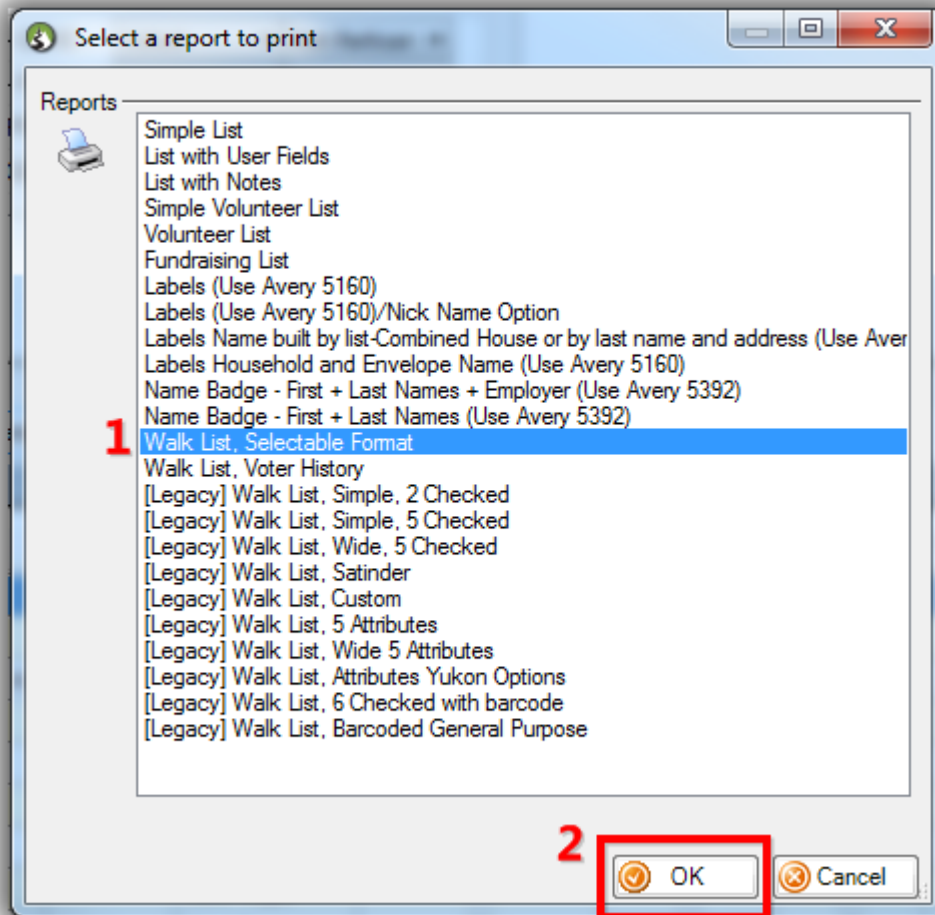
Select a report to print

Reports

Simple List
List with User Fields
List with Notes
Simple Volunteer List
Volunteer List
Fundraising List
Labels (Use Avery 5160)
Labels (Use Avery 5160)/Nick Name Option
Labels Name built by list-Combined House or by last name and address (Use Aver
Labels Household and Envelope Name (Use Avery 5160)
Name Badge - First + Last Names + Employer (Use Avery 5392)
Name Badge - First + Last Names (Use Avery 5392)
1
Walk List, Selectable Format
Walk List, Voter History
[Legacy] Walk List, Simple, 2 Checked
[Legacy] Walk List, Simple, 5 Checked
[Legacy] Walk List, Wide, 5 Checked
[Legacy] Walk List, Satinder
[Legacy] Walk List, Custom
[Legacy] Walk List, 5 Attributes
[Legacy] Walk List, Wide 5 Attributes
[Legacy] Walk List, Attributes Yukon Options
[Legacy] Walk List, 6 Checked with barcode
[Legacy] Walk List, Barcoded General Purpose

2
OK
Cancel